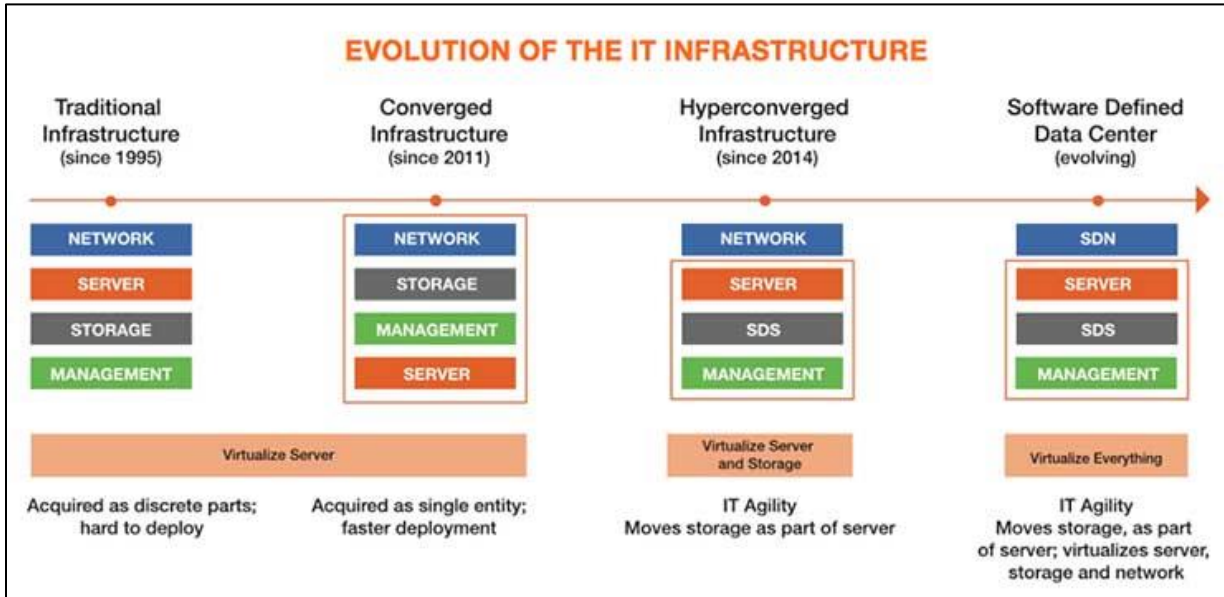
EVOLUTION OF THE IT INFRASTRUCTURE

Traditional Infrastructure (since 1995)

NETWORK
SERVER
STORAGE
MANAGEMENT

Converged Infrastructure (since 2011)

NETWORK
STORAGE
MANAGEMENT
SERVER

Virtualize Server

Acquired as discrete parts; hard to deploy

Acquired as single entity; faster deployment

Hyperconverged Infrastructure (since 2014)

NETWORK
SERVER
SDS
MANAGEMENT

Virtualize Server and Storage

IT Agility
Moves storage as part of server

Software Defined Data Center (evolving)

SDN
SERVER
SDS
MANAGEMENT

Virtualize Everything

IT Agility
Moves storage, as part of server; virtualizes server, storage and network